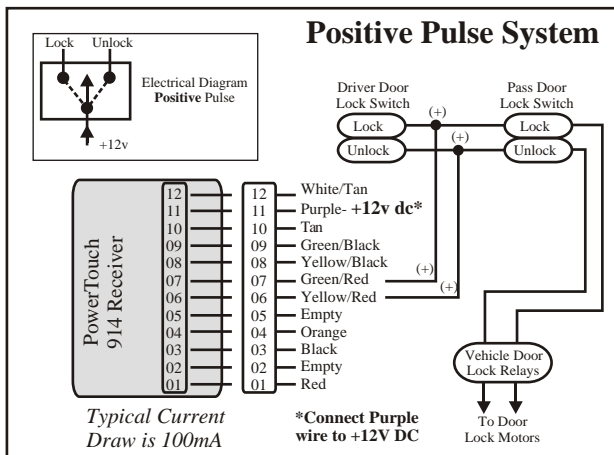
Positive Pulse System

Lock Unlock

Electrical Diagram **Positive** Pulse

+12v

Driver Door Lock Switch

Lock

Unlock

Pass Door Lock Switch

Lock

Unlock

(+)

(+)

PowerTouch 914 Receiver

12
11
10
09
08
07
06
05
04
03
02
01

12 White/Tan
11 Purple- **+12v dc***
10 Tan
09 Green/Black
08 Yellow/Black
07 Green/Red
06 Yellow/Red
05 Empty
04 Orange
03 Black
02 Empty
01 Red

(+)

(+)

Vehicle Door Lock Relays

To Door Lock Motors

*Typical Current Draw is 100mA*

***Connect Purple wire to +12V DC**